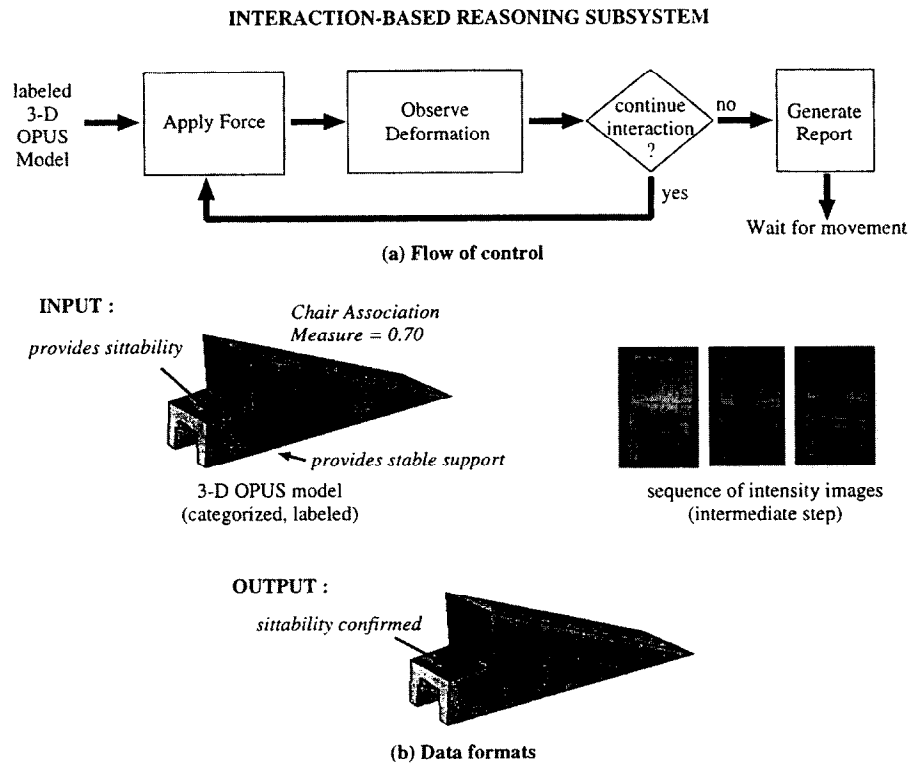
INTERACTION-BASED REASONING SUBSYSTEM

labeled 3-D OPUS Model

Apply Force

Observe Deformation

continue interaction ?

no

yes

Generate Report

Wait for movement

(a) Flow of control

INPUT :

Chair Association Measure = 0.70

provides sittability

provides stable support

3-D OPUS model (categorized, labeled)

sequence of intensity images (intermediate step)

OUTPUT :

sittability confirmed

(b) Data formats